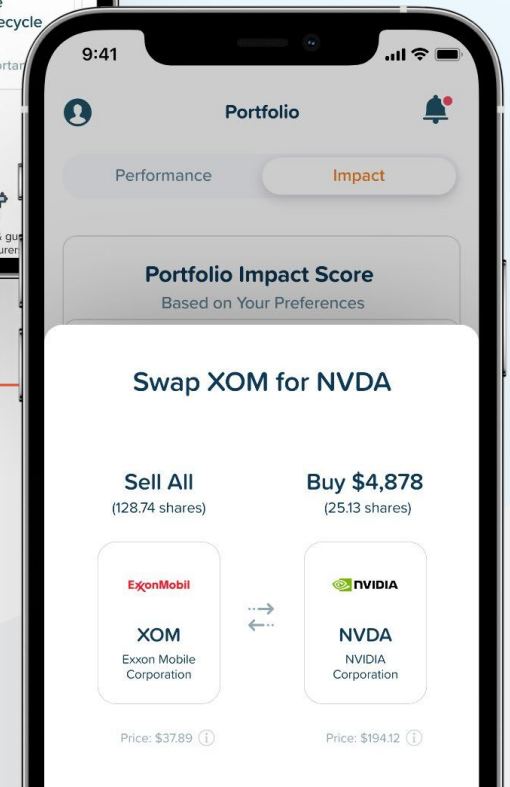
e
ecycle
rtar

s gu
urer

9:41

Portfolio

Performance

Impact

Portfolio Impact Score

Based on Your Preferences

Swap XOM for NVDA

Sell All
(128.74 shares)

Buy $4,878
(25.13 shares)

ExxonMobil

XOM
Exxon Mobile Corporation

NVIDIA

NVDA
NVIDIA Corporation

Price: $37.89

Price: $194.12